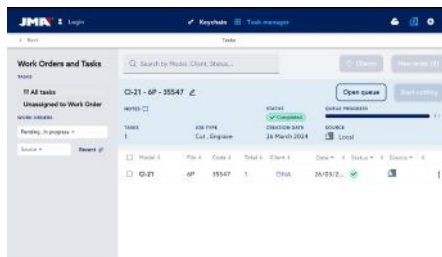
JMA Login
Keychain Task manager
Back
Tasks
Work Orders and Tasks
TASKS
All tasks
Unassigned to Work Order
WORK ORDERS
Pending, In progress
Source
Search by Model, Client, Status...
Clients
New order
CI-21 - 6P - 35547
NOTES
STATUS
Completed
ORDER PROGRESS
Open queue
Start cutting
TASKS
1
JOB TYPE
Cut, Engrave
CREATION DATE
26 March 2024
SOURCE
Local
Model
File
Code
Total
Client
Date
Status
Source
CI-21
6P
35547
1
DNA
26/03/2...